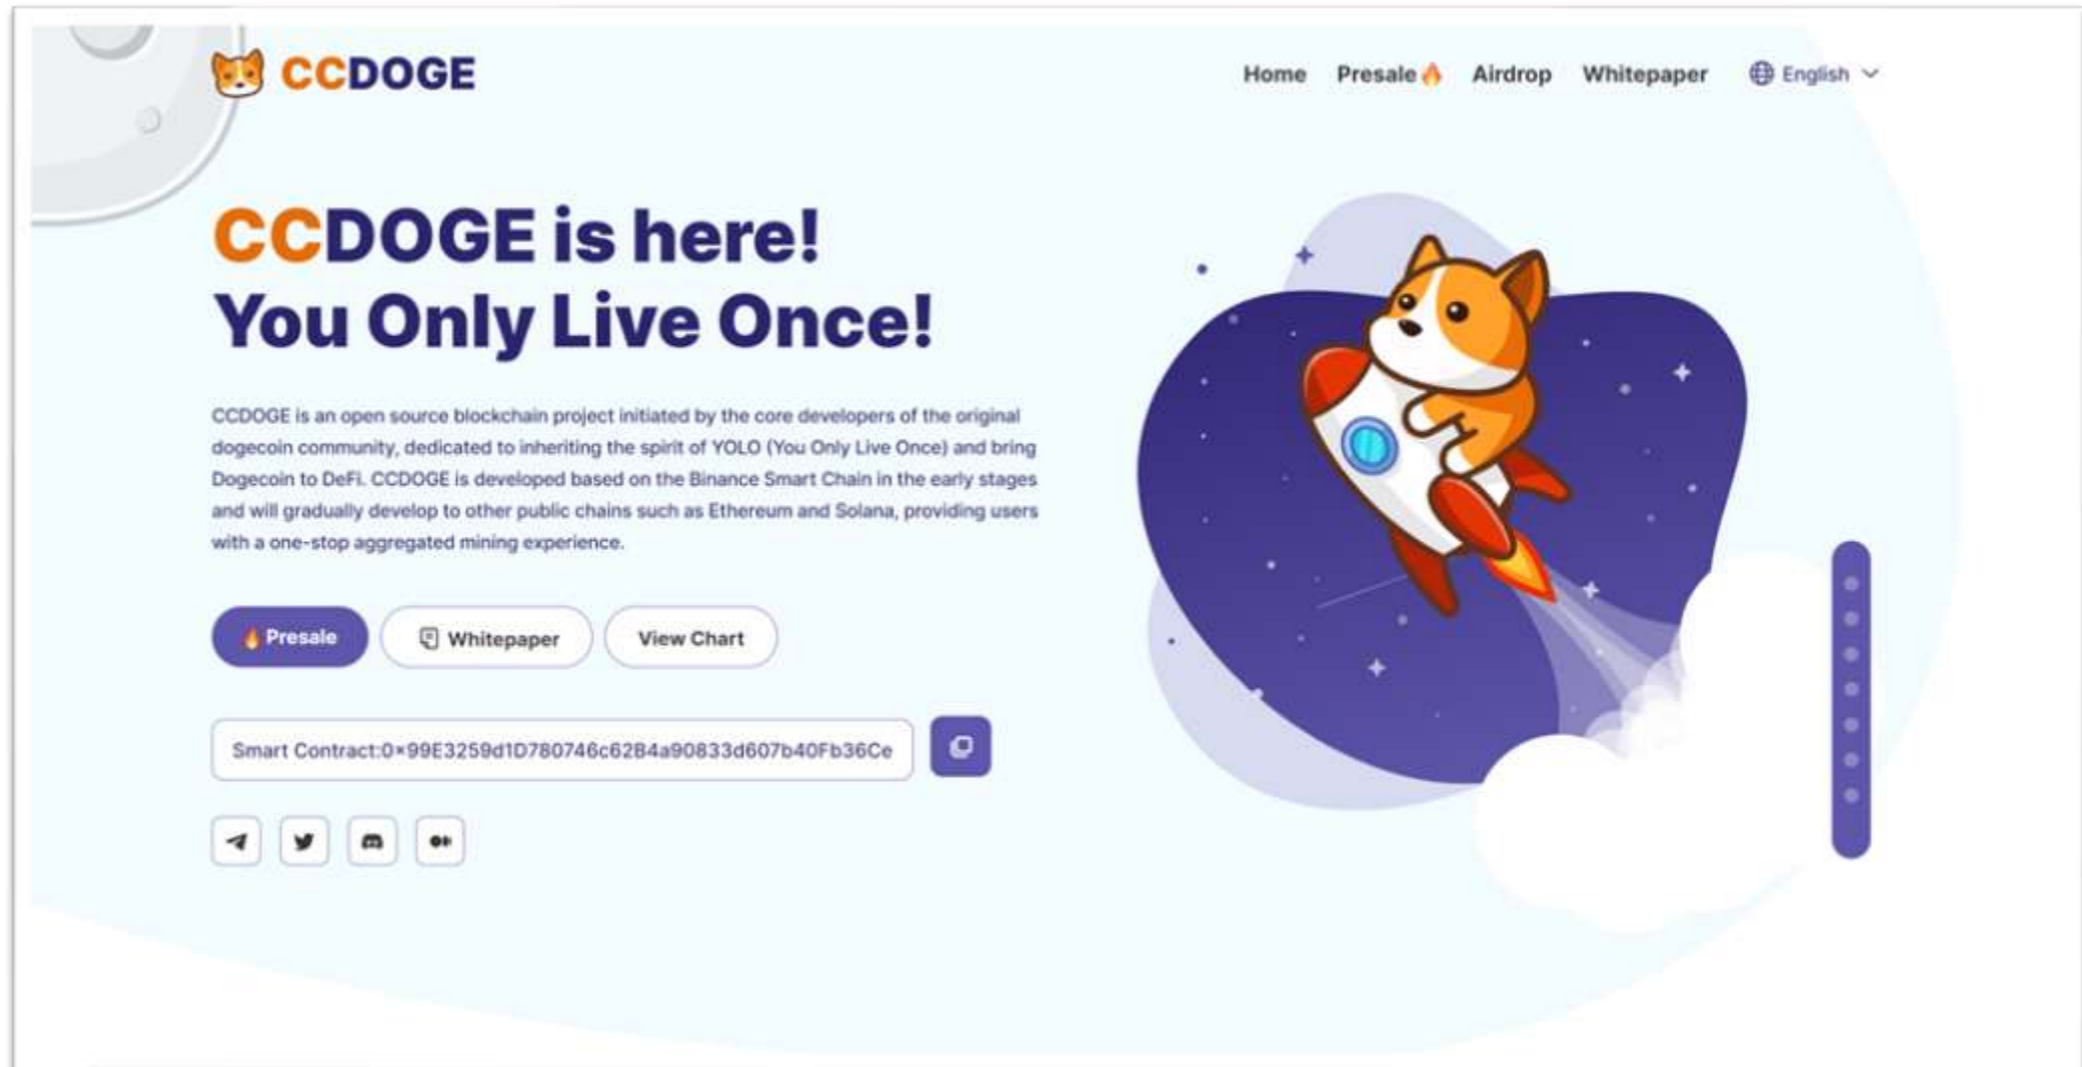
CCDOGE

Home Presale Airdrop Whitepaper English

CCDOGE is here!
You Only Live Once!

CCDOGE is an open source blockchain project initiated by the core developers of the original dogecoin community, dedicated to inheriting the spirit of YOLO (You Only Live Once) and bring Dogecoin to DeFi. CCDOGE is developed based on the Binance Smart Chain in the early stages and will gradually develop to other public chains such as Ethereum and Solana, providing users with a one-stop aggregated mining experience.

Presale Whitepaper View Chart

Smart Contract:0×99E3259d1D780746c62B4a90833d607b40Fb36Ce